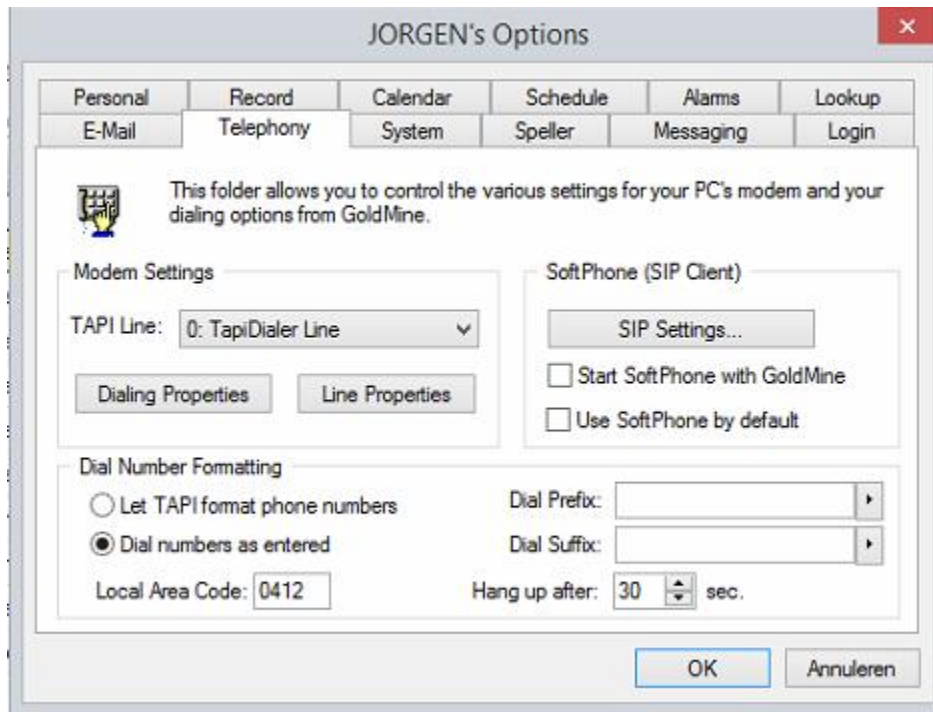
JORGEN's Options

×

Personal Record Calendar Schedule Alarms Lookup

E-Mail Telephony System Speller Messaging Login

This folder allows you to control the various settings for your PC's modem and your dialing options from GoldMine.

Modem Settings

TAPI Line: 0: TapiDialer Line

Dialing Properties

Line Properties

SoftPhone (SIP Client)

SIP Settings...

Start SoftPhone with GoldMine

Use SoftPhone by default

Dial Number Formatting

Let TAPI format phone numbers

Dial numbers as entered

Local Area Code: 0412

Dial Prefix:

Dial Suffix:

Hang up after: 30 sec.

OK

Annuleren